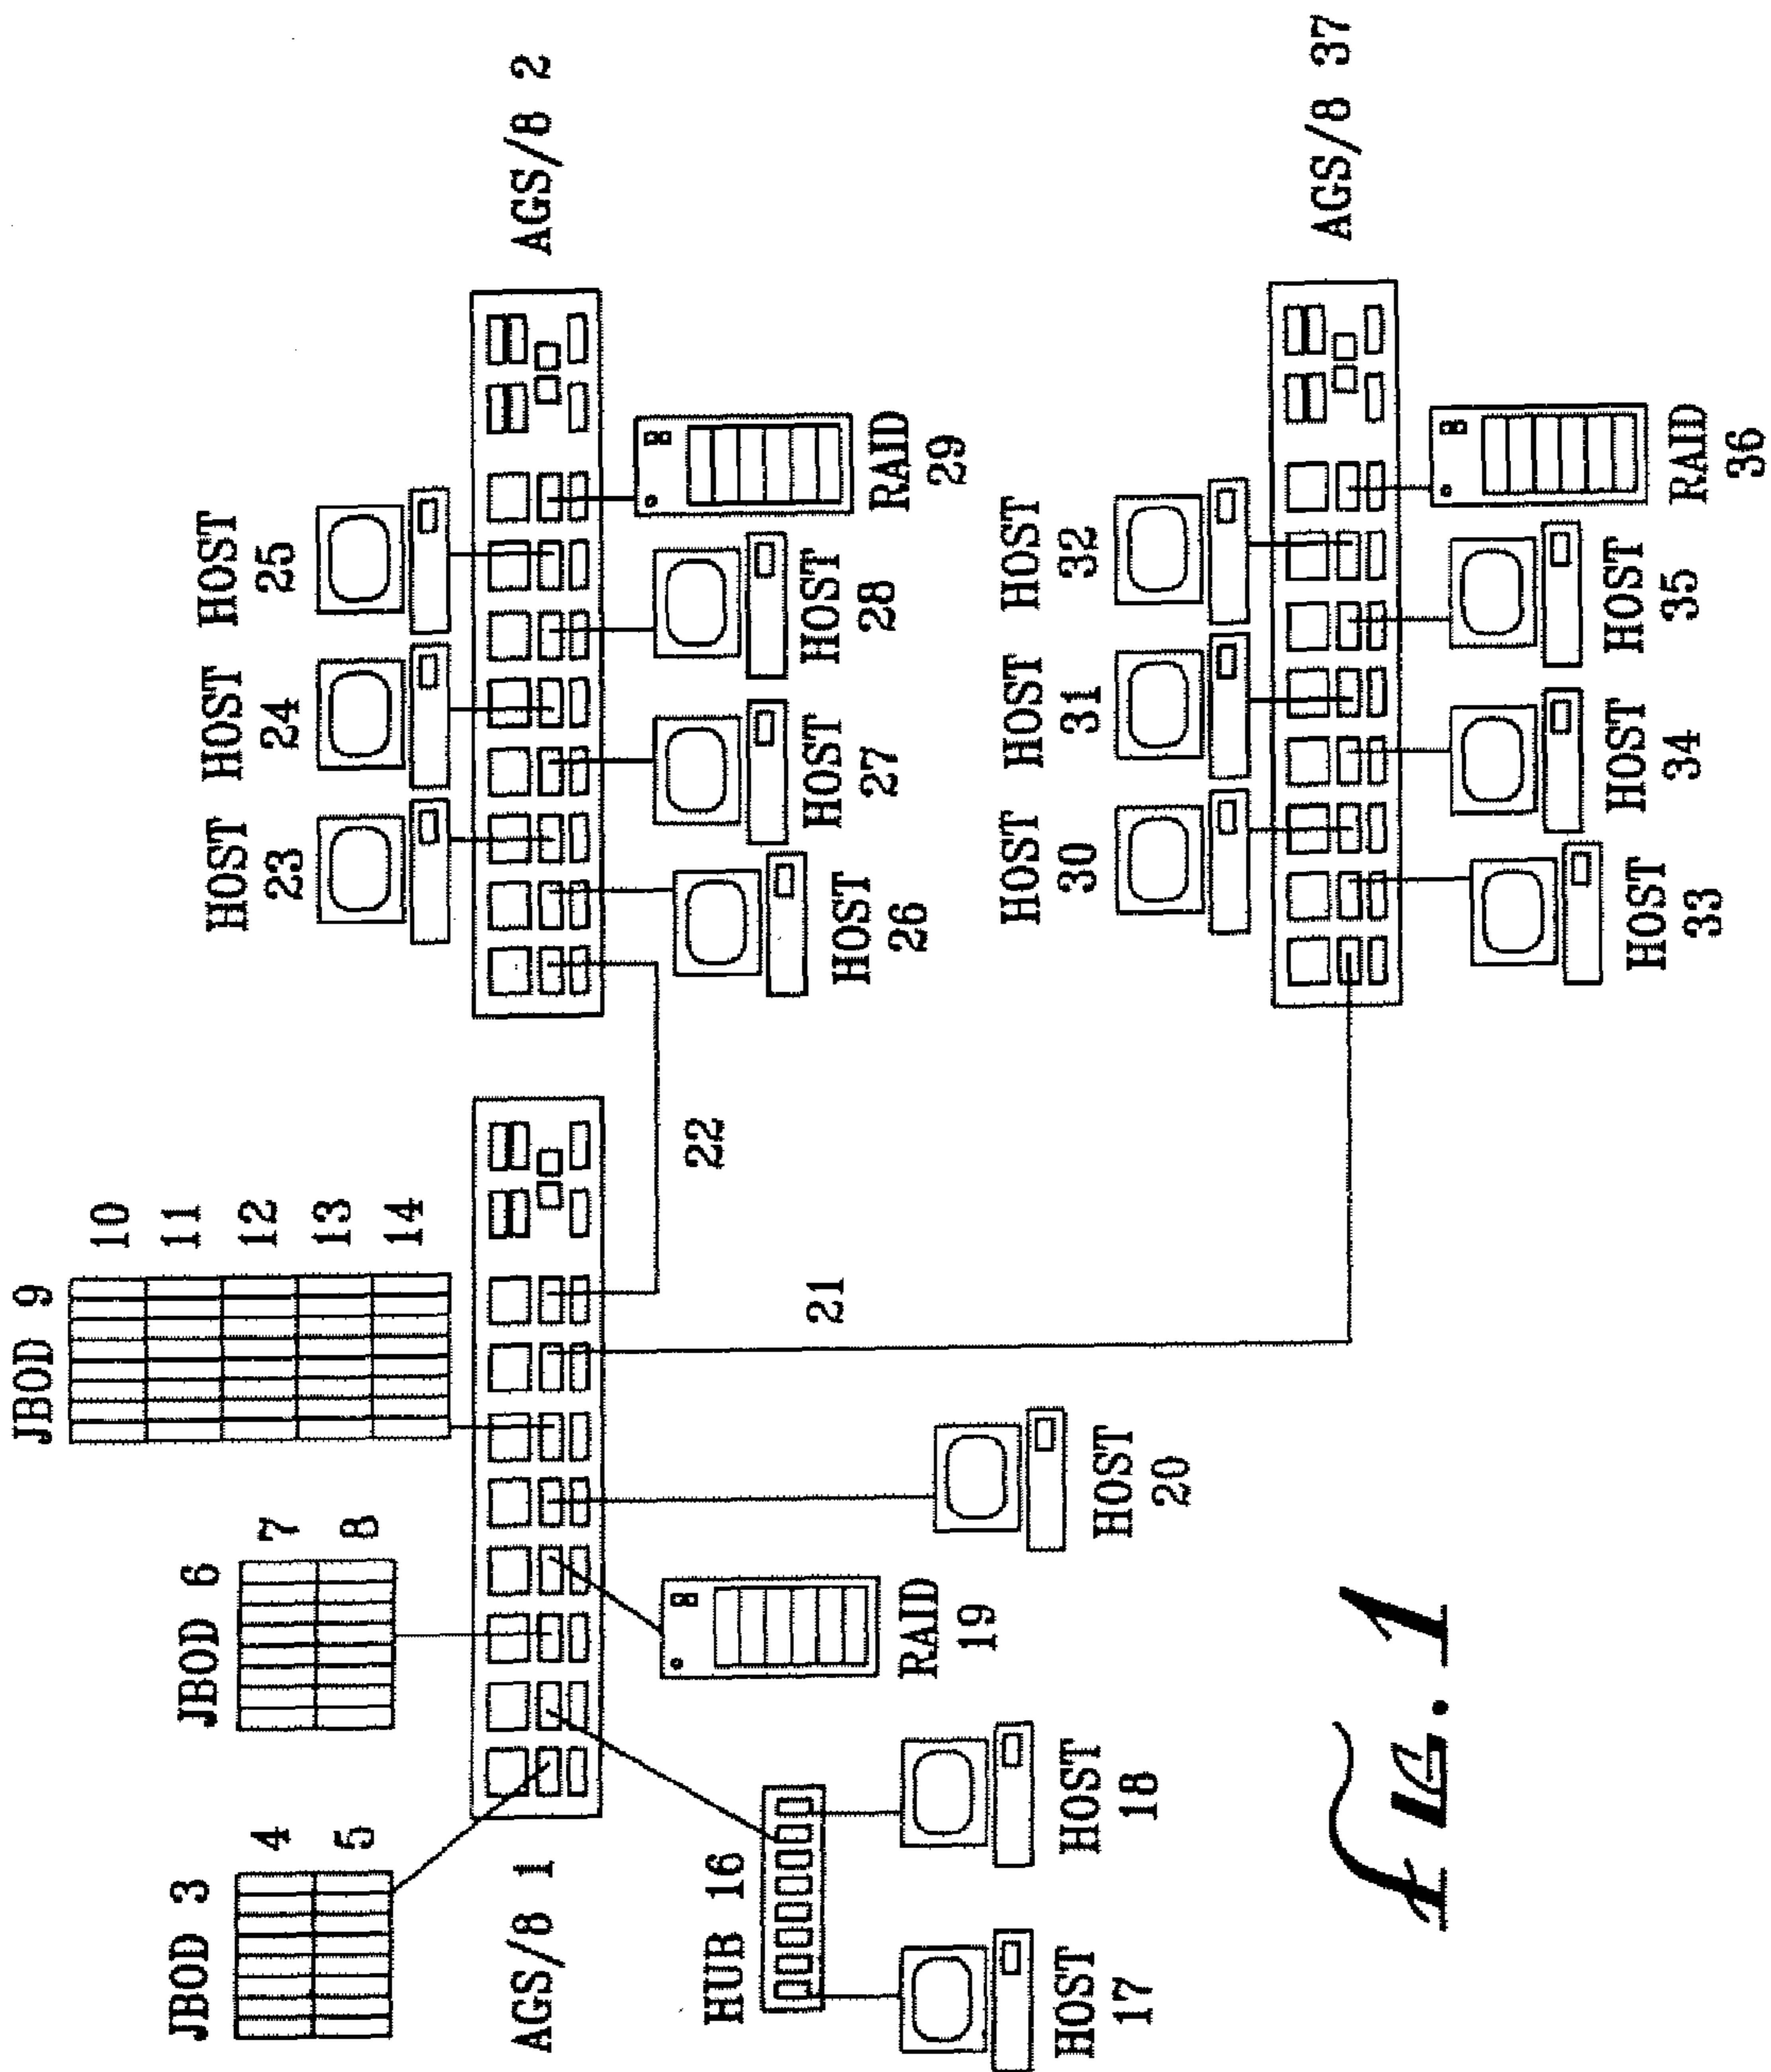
AGS/8 2

AGS/8 37

HOST 23
HOST 24
HOST 25
RAID 29
HOST 28
HOST 27
HOST 26

HOST 30
HOST 31
HOST 32
RAID 36
HOST 35
HOST 34
HOST 33

22
21

JBOD 9
10
11
12
13
14

JBOD 6
7
8

JBOD 3
4
5

AGS/8 1

HUB 16

HOST 17
HOST 18
RAID 19
HOST 20

FIG. 1